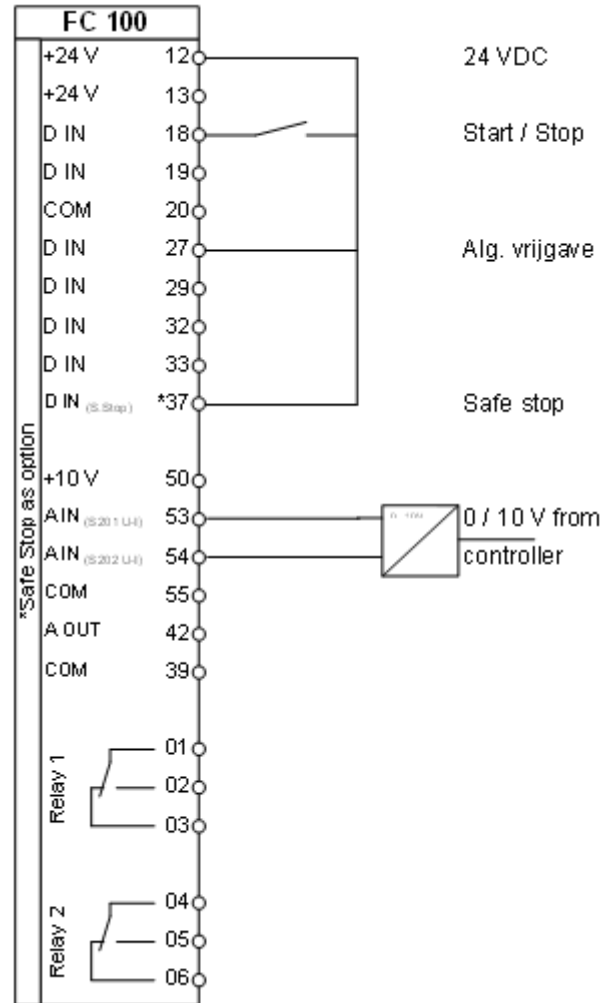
FC 100

*Safe Stop as option

+24 V 12
+24 V 13
D IN 18
D IN 19
COM 20
D IN 27
D IN 29
D IN 32
D IN 33
D IN (S.Stop) *37
+10 V 50
A IN (S201 U-I) 53
A IN (S202 U-I) 54
COM 55
A OUT 42
COM 39

Relay 1
01
02
03

Relay 2
04
05
06

24 VDC
Start / Stop
Alg. vrijgave
Safe stop

0 - 10V
0 / 10 V from controller